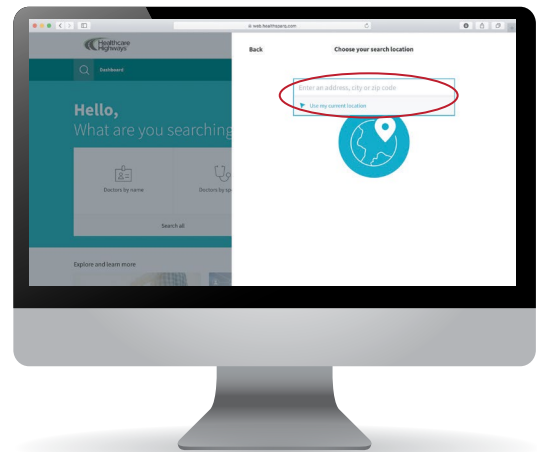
web.healthsparq.com

Healthcare Highways

Dashboard

Hello,
What are you searching

Doctors by name

Doctors by sp

Search all

Explore and learn more

Back

Choose your search location

Enter an address, city or zip code

Use my current location